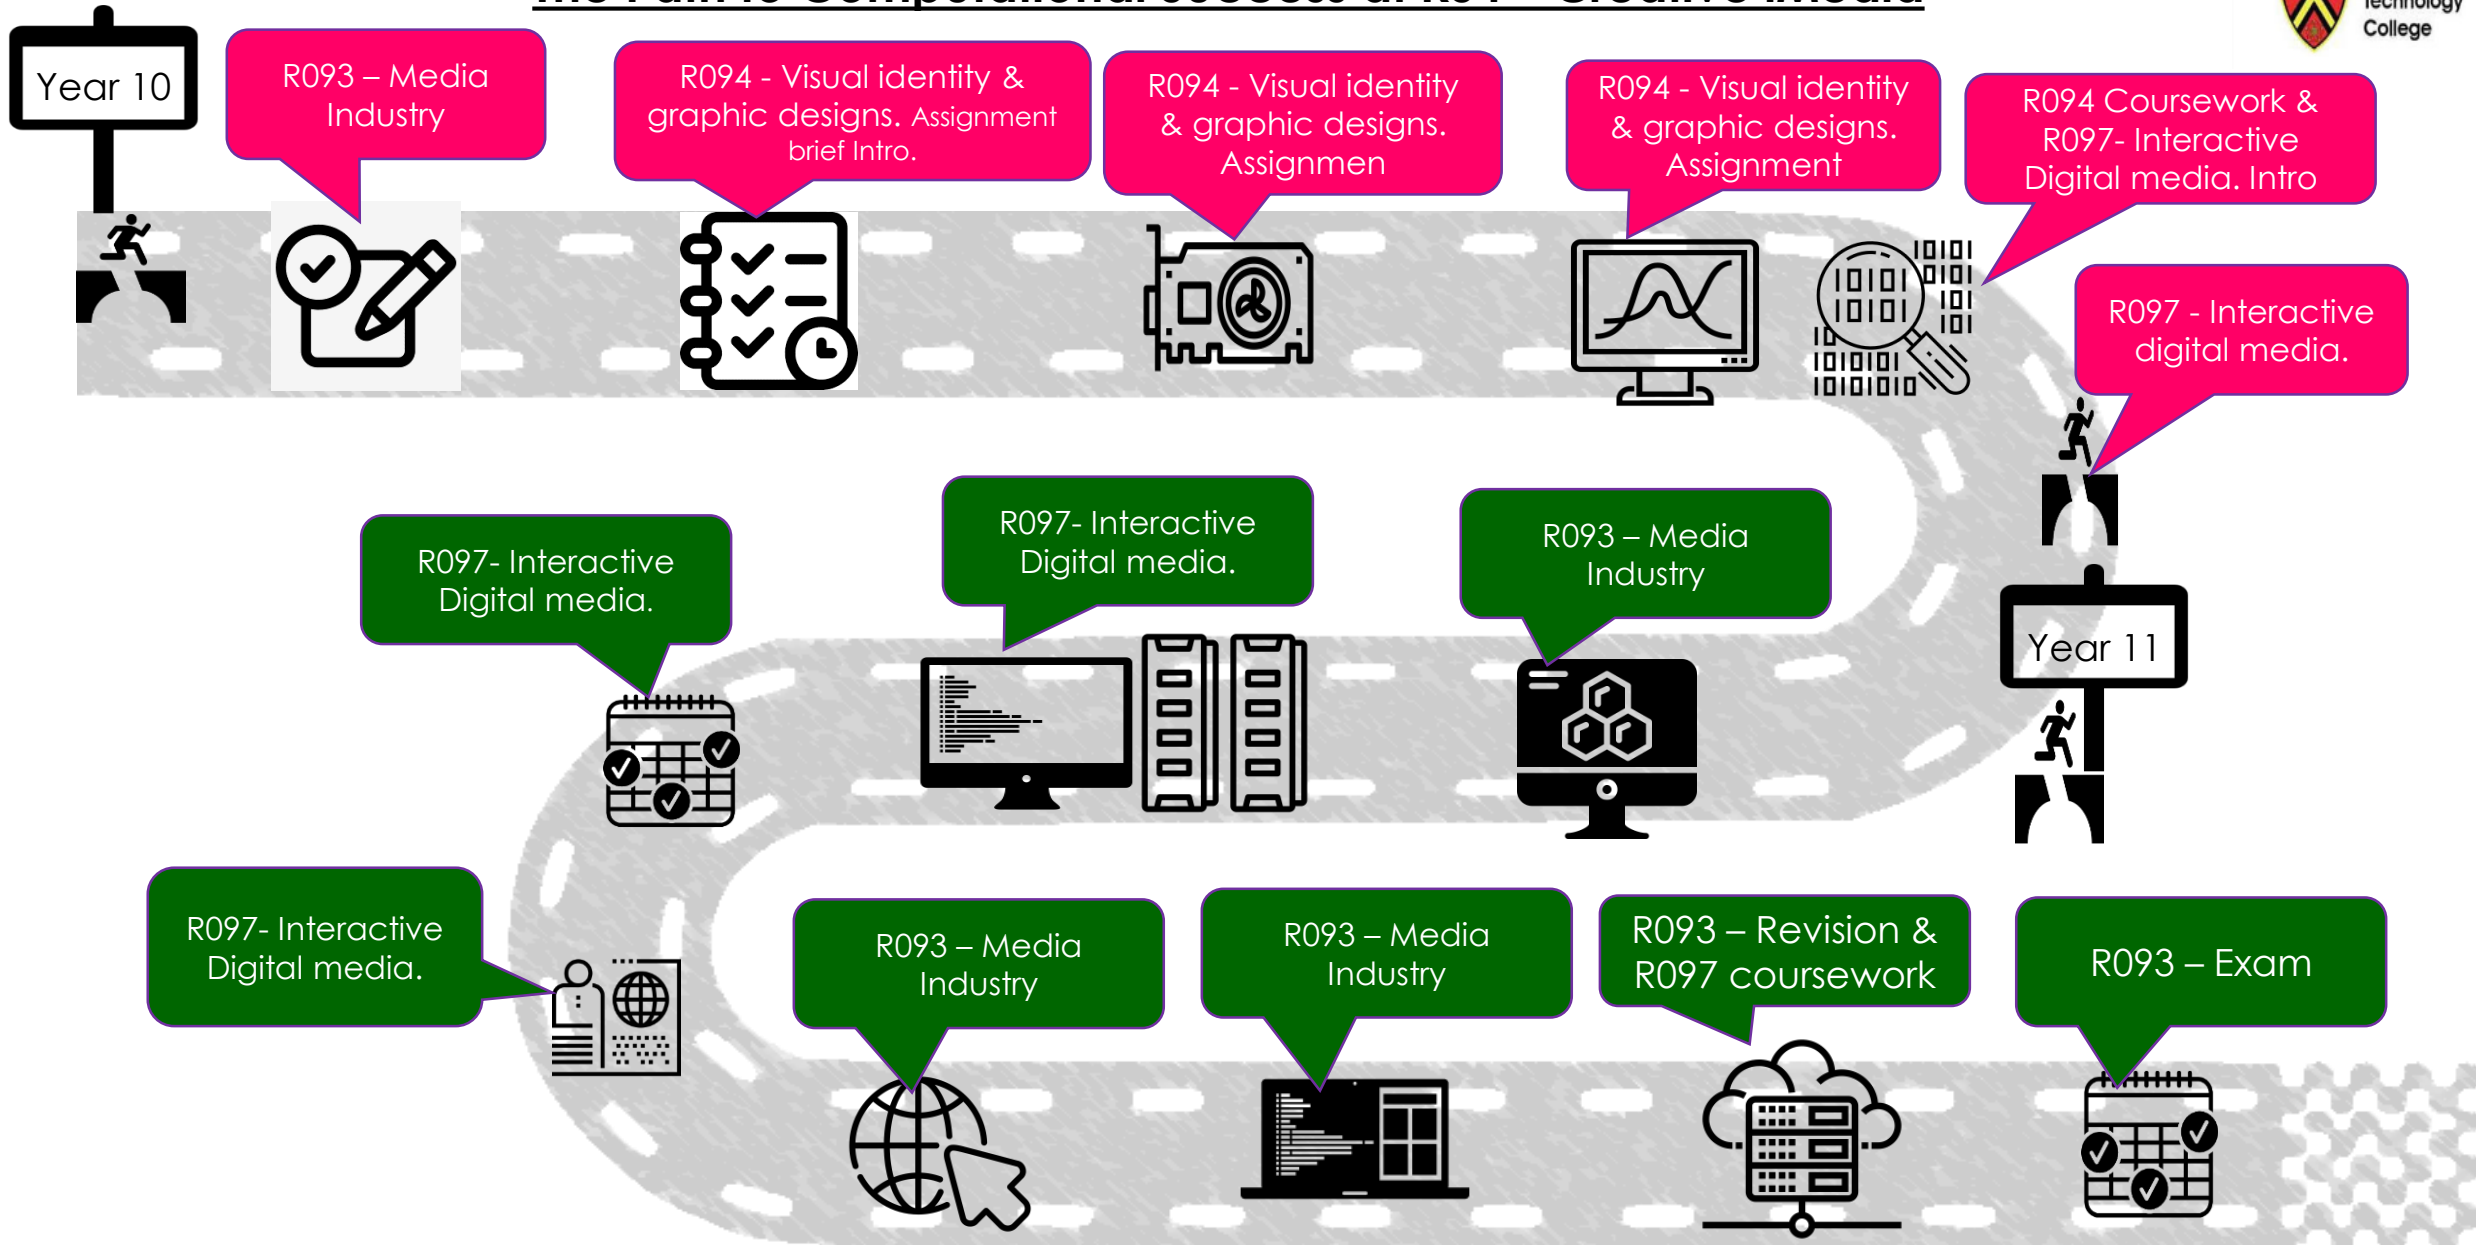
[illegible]

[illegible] College

Year 10

R093 – Media Industry

R094 - Visual identity & graphic designs. Assignment brief Intro.

R094 - Visual identity & graphic designs. Assignmen

R094 - Visual identity & graphic designs. Assignment

R094 Coursework & R097- Interactive Digital media. Intro

R097 - Interactive digital media.

R093 – Media Industry

R097- Interactive Digital media.

R097- Interactive Digital media.

Year 11

R097- Interactive Digital media.

R093 – Media Industry

R093 – Media Industry

R093 – Revision & R097 coursework

R093 – Exam